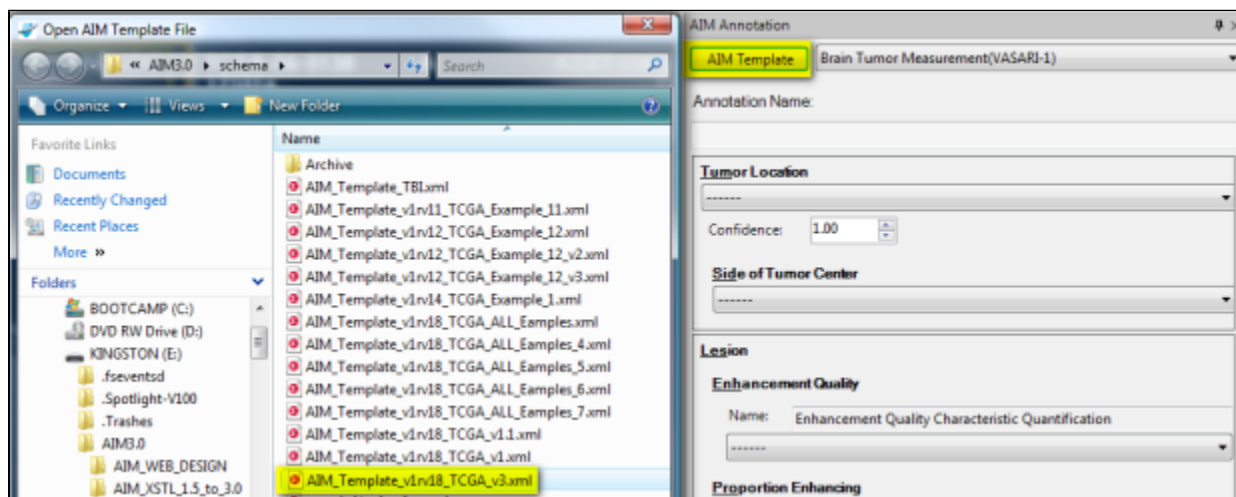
Open AIM Template File

« AIM3.0 ▸ schema ▸

Search

Organize ▾ Views ▾ New Folder

Favorite Links

Documents

Recently Changed

Recent Places

More »

Folders

BOOTCAMP (C:)

DVD RW Drive (D:)

KINGSTON (E:)

.fseventsd

.Spotlight-V100

.Trashes

AIM3.0

AIM_WEB_DESIGN

AIM_XSTL_1.5_to_3.0

Name

Archive

AIM_Template_TBI.xml

AIM_Template_v1rv11_TCGA_Example_11.xml

AIM_Template_v1rv12_TCGA_Example_12.xml

AIM_Template_v1rv12_TCGA_Example_12_v2.xml

AIM_Template_v1rv12_TCGA_Example_12_v3.xml

AIM_Template_v1rv14_TCGA_Example_1.xml

AIM_Template_v1rv18_TCGA_ALL_Eamples.xml

AIM_Template_v1rv18_TCGA_ALL_Eamples_4.xml

AIM_Template_v1rv18_TCGA_ALL_Eamples_5.xml

AIM_Template_v1rv18_TCGA_ALL_Eamples_6.xml

AIM_Template_v1rv18_TCGA_ALL_Eamples_7.xml

AIM_Template_v1rv18_TCGA_v1.1.xml

AIM_Template_v1rv18_TCGA_v1.xml

AIM_Template_v1rv18_TCGA_v3.xml

AIM Annotation

AIM Template

Brain Tumor Measurement(VASARI-1)

Annotation Name:

Tumor Location

-------

Confidence: 1.00

Side of Tumor Center

-------

Lesion

Enhancement Quality

Name: Enhancement Quality Characteristic Quantification

-------

Proportion Enhancing